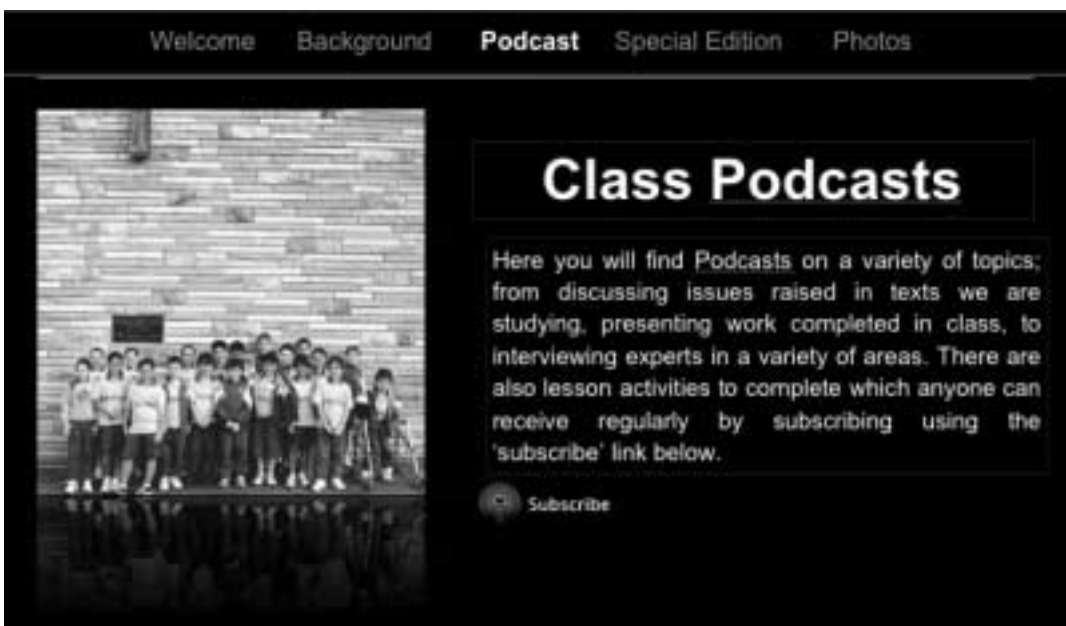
Welcome Background Podcast Special Edition Photos

Class Podcasts

Here you will find Podcasts on a variety of topics; from discussing issues raised in texts we are studying, presenting work completed in class, to interviewing experts in a variety of areas. There are also lesson activities to complete which anyone can receive regularly by subscribing using the 'subscribe' link below.

Subscribe